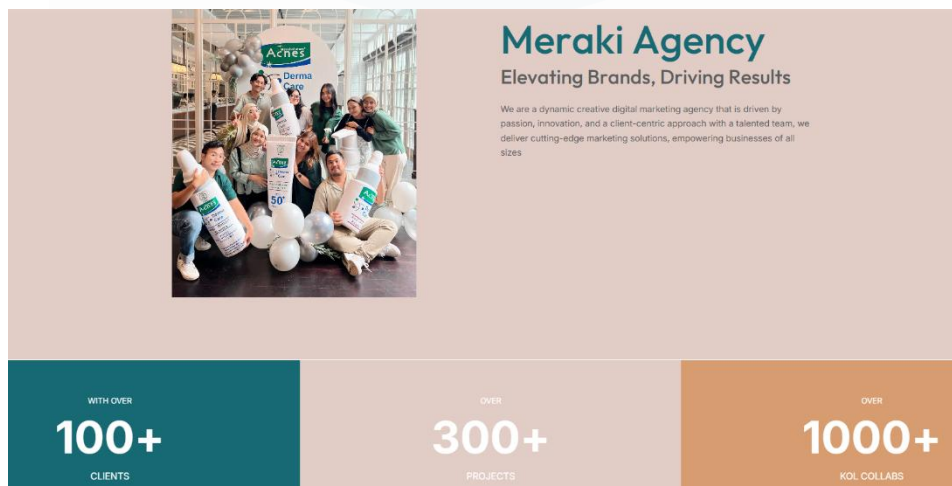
Acnes
Derma Care

Meraki Agency

Elevating Brands, Driving Results

We are a dynamic creative digital marketing agency that is driven by passion, innovation, and a client-centric approach with a talented team, we deliver cutting-edge marketing solutions, empowering businesses of all sizes

WITH OVER
100+
CLIENTS

OVER
300+
PROJECTS

OVER
1000+
KOL COLLABS